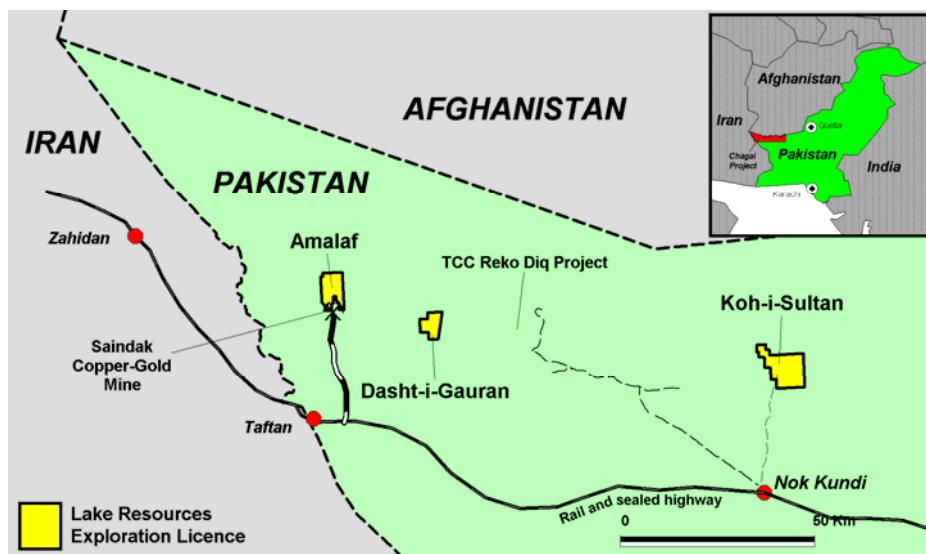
AFGHANISTAN

IRAN

PAKISTAN

Zahidan

Amalaf

TCC Reko Diq Project

Koh-i-Sultan

Saindak Copper-Gold Mine

Dasht-i-Gauran

Taftan

Nok Kundi

Rail and sealed highway

0

50 Km

Lake Resources Exploration Licence

Afghanistan

Iran

Quetta

Chagai Project

Pakistan

India

Karachi